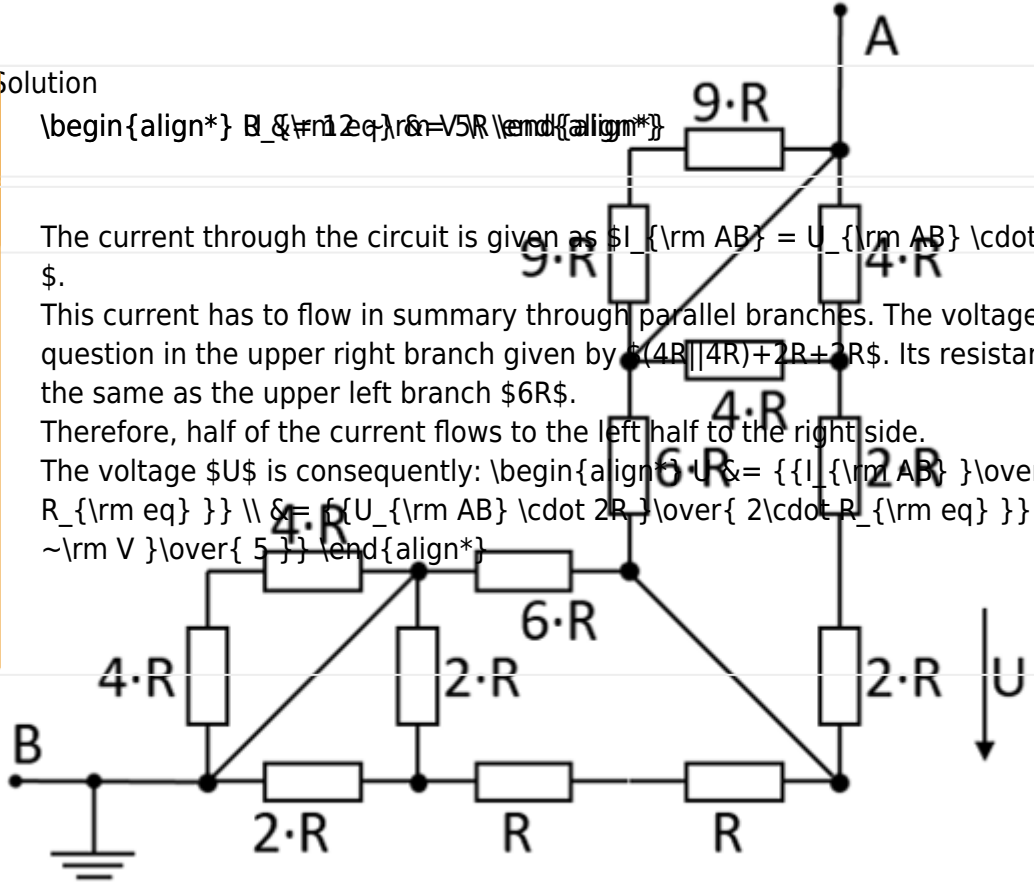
A

Solution

\begin{align*} R_&\rm12 eq}\r&=V5R \end{align*}

9·R

The current through the circuit is given as $I_{\rm AB} = U_{\rm AB} \cdot
$.

9·R

4·R

This current has to flow in summary through parallel branches. The voltage question in the upper right branch given by $(4R||4R)+2R+2R$. Its resistan the same as the upper left branch $6R$.

4·R

Therefore, half of the current flows to the left half to the right side.

The voltage $U$ is consequently: \begin{align*} U &= {{I_{\rm AB} }\over R_{\rm eq} }} \\ &= {{U_{\rm AB} \cdot 2R }\over{ 2\cdot R_{\rm eq} }} ~\rm V }\over{ 5 }} \end{align*}

6·R

2·R

4·R

6·R

4·R

2·R

2·R

U

B

2·R

R

R